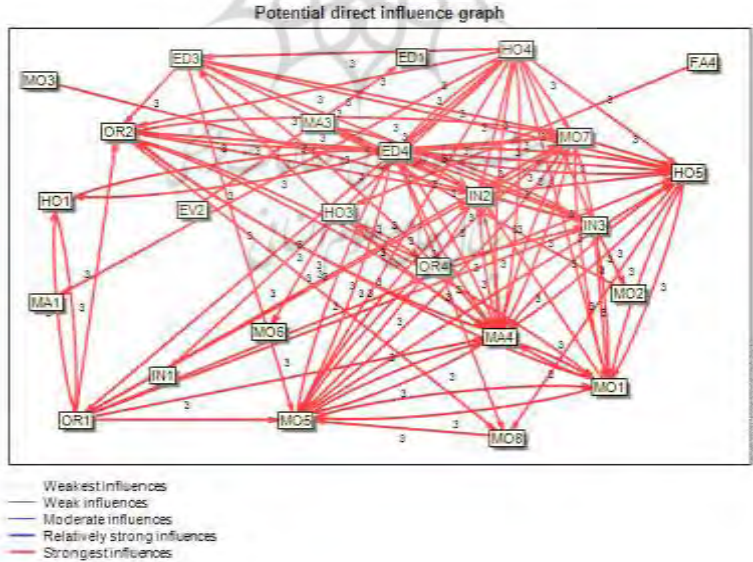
Potential direct influence graph

ED3
ED1
HO4
FA4
MO3
OR2
MA3
MO7
ED4
HO5
HO1
EV2
HO3
IN2
IN3
OR4
MA1
MO2
MO6
MA4
IN1
MO1
OR1
MO5
MO8

Weakest influences
Weak influences
Moderate influences
Relatively strong influences
Strongest influences